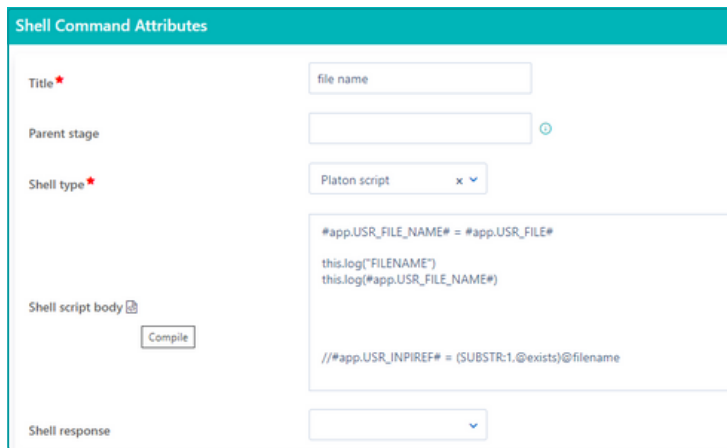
Shell Command Attributes

Title*

file name

Parent stage

Shell type*

Platon script

Shell script body

Compile

#app.USR_FILE_NAME# = #app.USR_FILE#

this.log("FILENAME")
this.log(#app.USR_FILE_NAME#)

//#app.USR_INPIREF# = (SUBSTR:1,@exists)@filename

Shell response